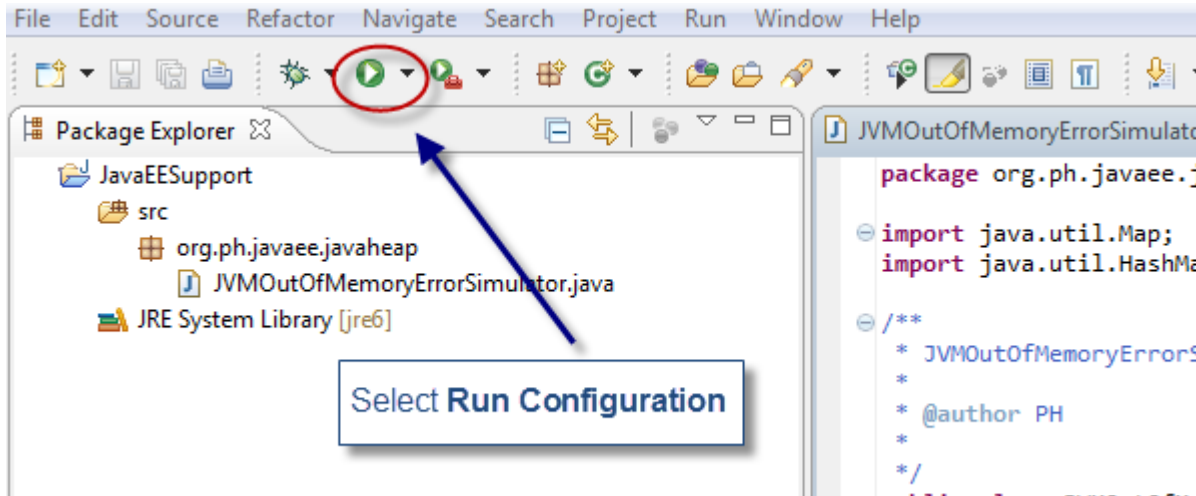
File Edit Source Refactor Navigate Search Project Run Window Help

Package Explorer

JavaEESupport
src
org.ph.javaee.javaheap
JVMOutOfMemoryErrorSimulator.java
JRE System Library [jre6]

Select **Run Configuration**

JVMOutOfMemoryErrorSimulato

package org.ph.javaee.j

import java.util.Map;
import java.util.HashMa

/**
* JVMOutOfMemoryErrorS
*
* @author PH
*
*/